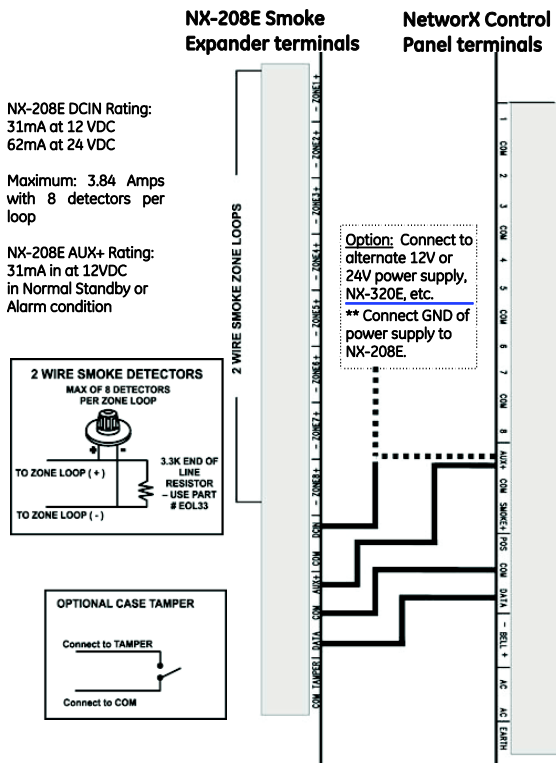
NX-208E Smoke Expander terminals

NetworX Control Panel terminals

NX-208E DCIN Rating:
31mA at 12 VDC
62mA at 24 VDC

Maximum: 3.84 Amps with 8 detectors per loop

NX-208E AUX+ Rating:
31mA in at 12VDC in Normal Standby or Alarm condition

2 WIRE SMOKE ZONE LOOPS

– ZONE1 +
– ZONE2 +
– ZONE3 +
– ZONE4 +
– ZONE5 +
– ZONE6 +
– ZONE7 +
– ZONE8 +
DCIN
AUX+
COM
COM
DATA
TAMPER
COM

Option: Connect to alternate 12V or 24V power supply, NX-320E, etc.
** Connect GND of power supply to NX-208E.

1
COM
2
3
COM
4
5
COM
6
7
COM
8
AUX+
COM
SMOKE+
POS
COM
DATA
– BELL +
AC
AC
EARTH

2 WIRE SMOKE DETECTORS
MAX OF 8 DETECTORS PER ZONE LOOP
– +
TO ZONE LOOP ( + )
TO ZONE LOOP ( - )
3.3K END OF LINE RESISTOR – USE PART # EOL33

OPTIONAL CASE TAMPER
Connect to TAMPER
Connect to COM